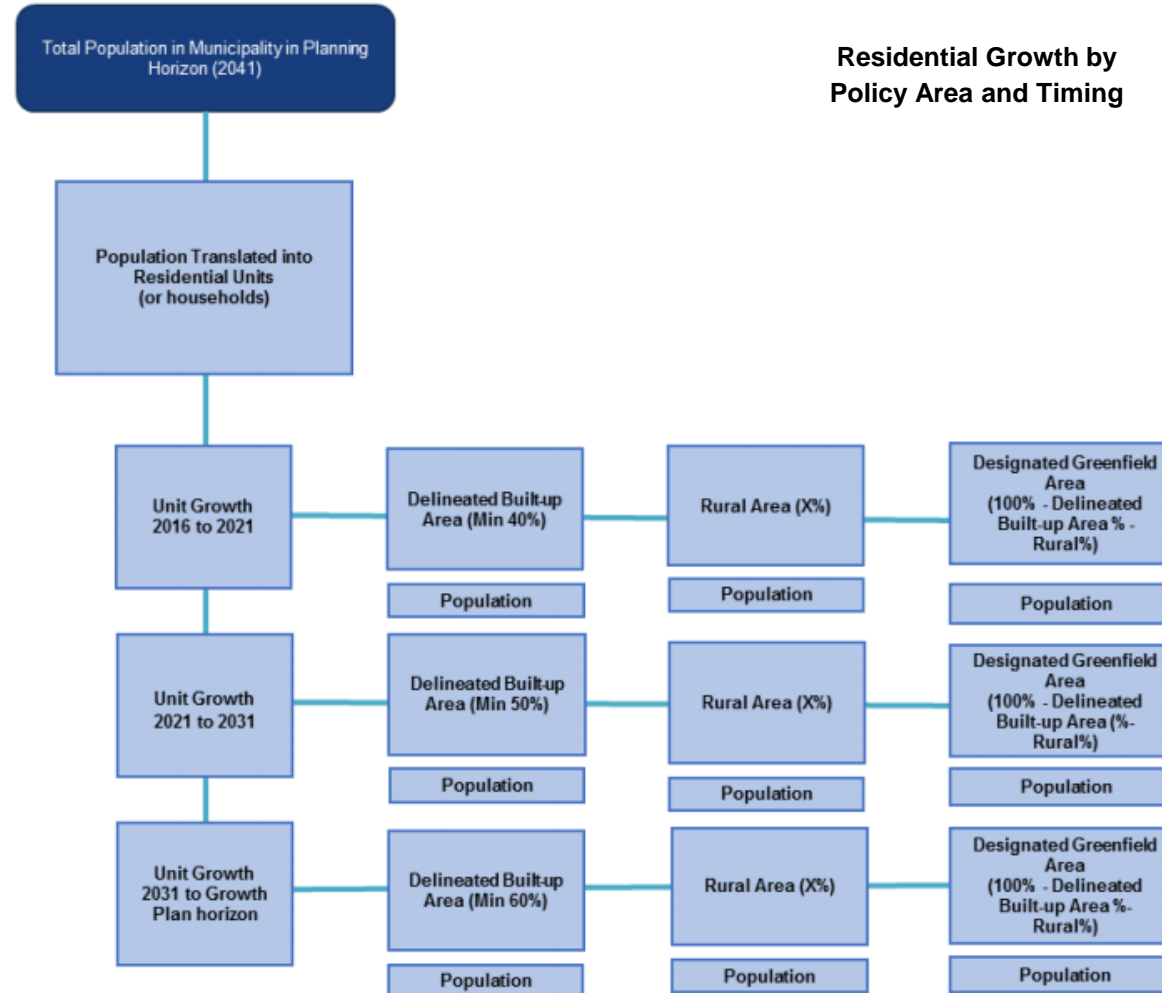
Total Population in Municipality in Planning Horizon (2041)

Residential Growth by Policy Area and Timing

Population Translated into Residential Units (or households)

Unit Growth 2016 to 2021

Delineated Built-up Area (Min 40%)

Population

Rural Area (X%)

Population

Designated Greenfield Area (100% - Delineated Built-up Area % - Rural%)

Population

Unit Growth 2021 to 2031

Delineated Built-up Area (Min 50%)

Population

Rural Area (X%)

Population

Designated Greenfield Area (100% - Delineated Built-up Area (%- Rural%)

Population

Unit Growth 2031 to Growth Plan horizon

Delineated Built-up Area (Min 60%)

Population

Rural Area (X%)

Population

Designated Greenfield Area (100% - Delineated Built-up Area %- Rural%)

Population